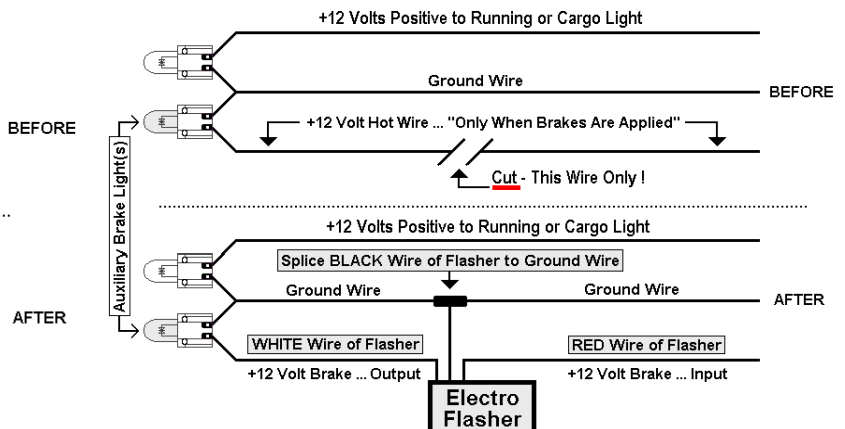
+12 Volts Positive to Running or Cargo Light

Ground Wire

BEFORE

BEFORE

+12 Volt Hot Wire ... "Only When Brakes Are Applied"

Auxiliary Brake Light(s)

Cut - This Wire Only !

..

+12 Volts Positive to Running or Cargo Light

Splice BLACK Wire of Flasher to Ground Wire

Ground Wire

Ground Wire

AFTER

AFTER

WHITE Wire of Flasher

RED Wire of Flasher

+12 Volt Brake ... Output

+12 Volt Brake ... Input

Electro Flasher